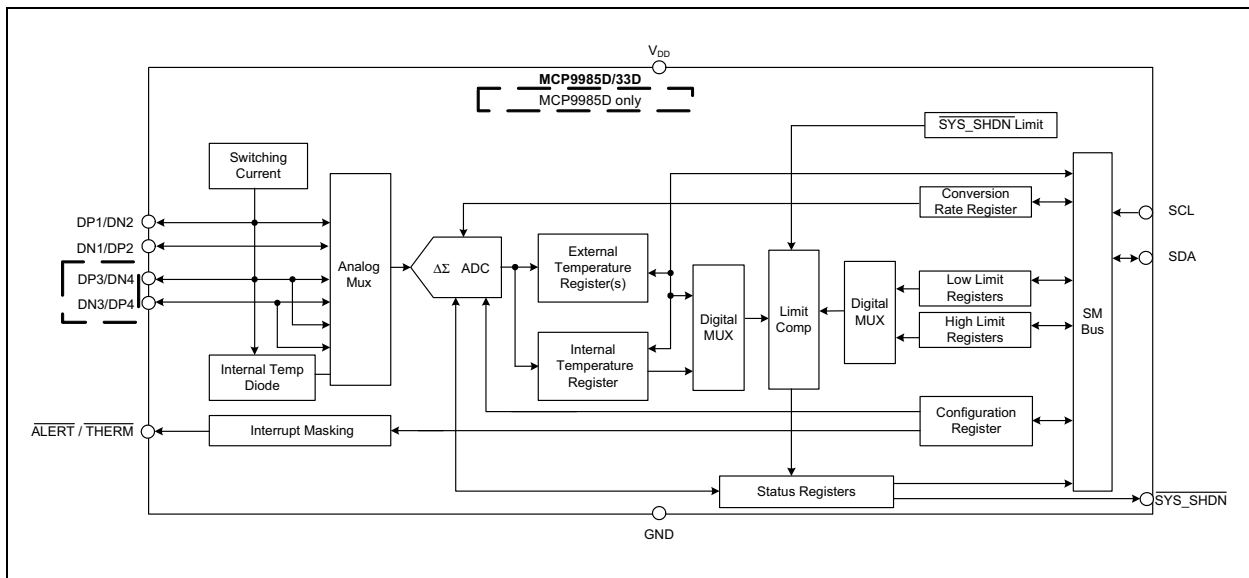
$V_{DD}$

MCP9985D/33D

MCP9985D only

$\overline{\text{SYS\_SHDN}}$ Limit

Switching Current

DP1/DN2

DN1/DP2

DP3/DN4

DN3/DP4

Analog Mux

$\Delta\Sigma$ ADC

External Temperature Register(s)

Internal Temperature Register

Internal Temp Diode

Digital MUX

Limit Comp

Digital MUX

Conversion Rate Register

Low Limit Registers

High Limit Registers

SM Bus

SCL

SDA

$\overline{\text{ALERT}}$ / $\overline{\text{THERM}}$

Interrupt Masking

Configuration Register

Status Registers

$\overline{\text{SYS\_SHDN}}$

GND